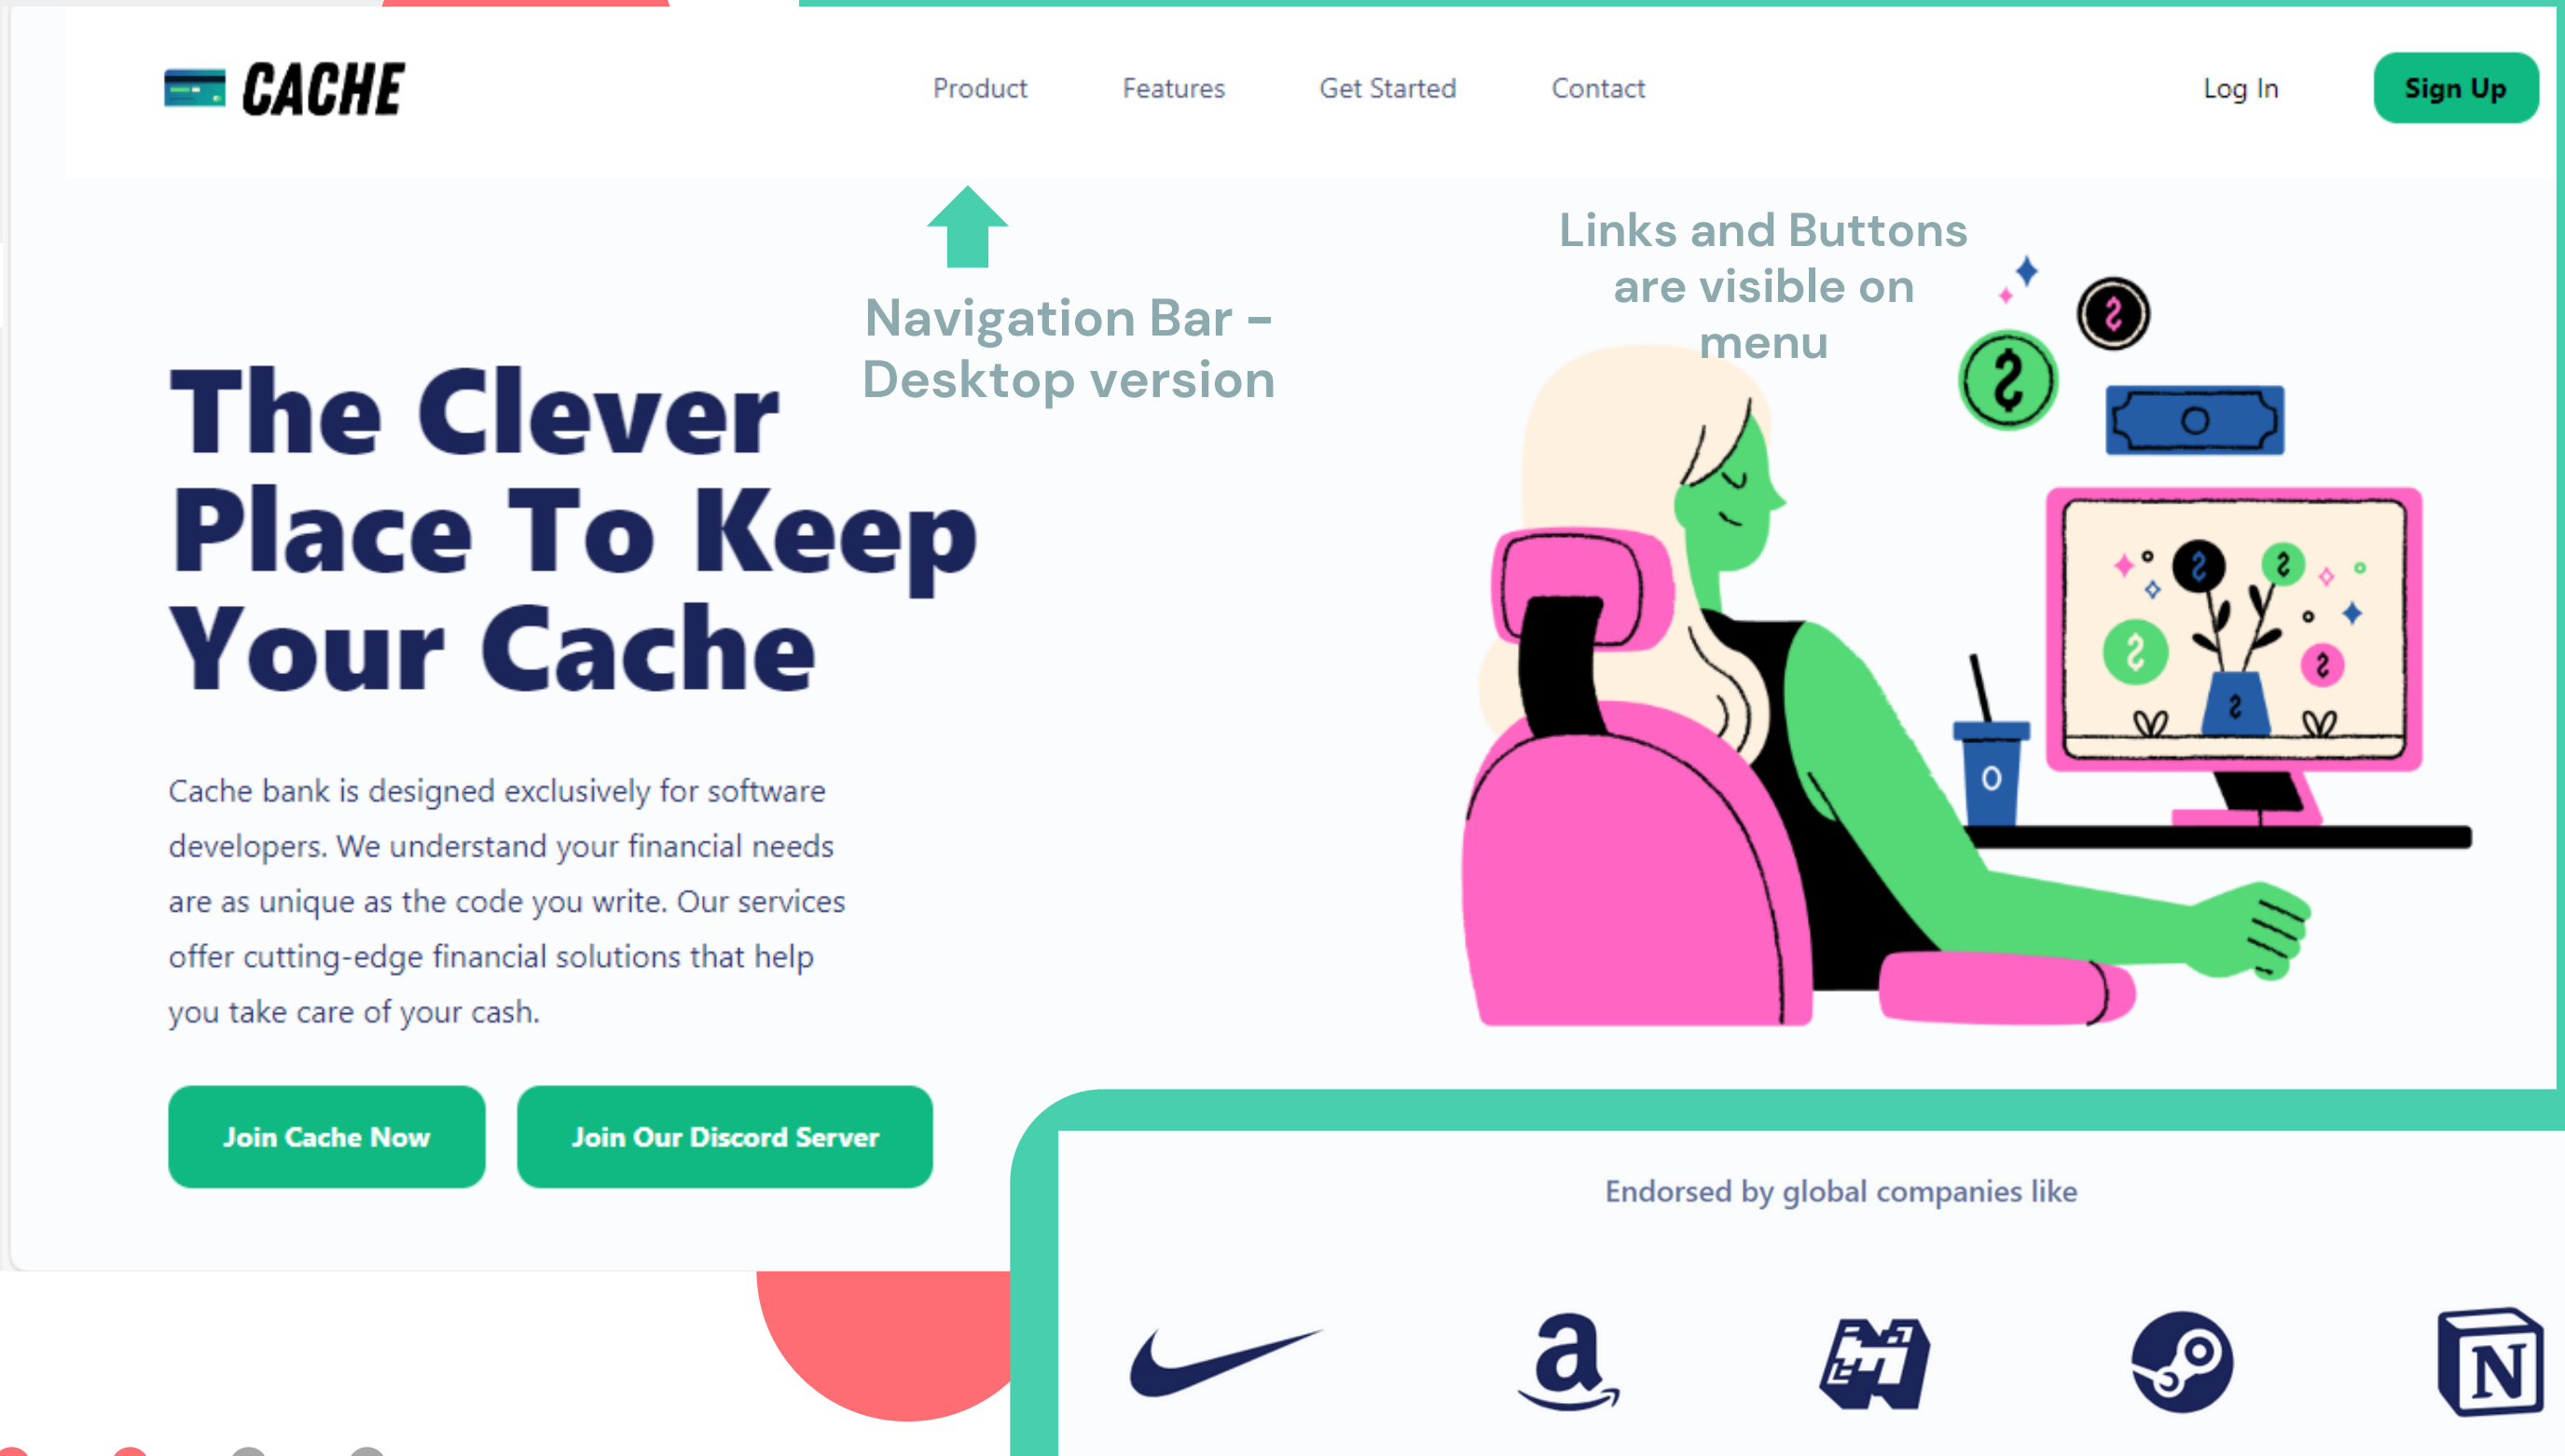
CACHE

Product Features Get Started Contact Log In Sign Up

Navigation Bar – Desktop version

Links and Buttons are visible on menu

The Clever Place To Keep Your Cache

Cache bank is designed exclusively for software developers. We understand your financial needs are as unique as the code you write. Our services offer cutting-edge financial solutions that help you take care of your cash.

Join Cache Now

Join Our Discord Server

Endorsed by global companies like

N